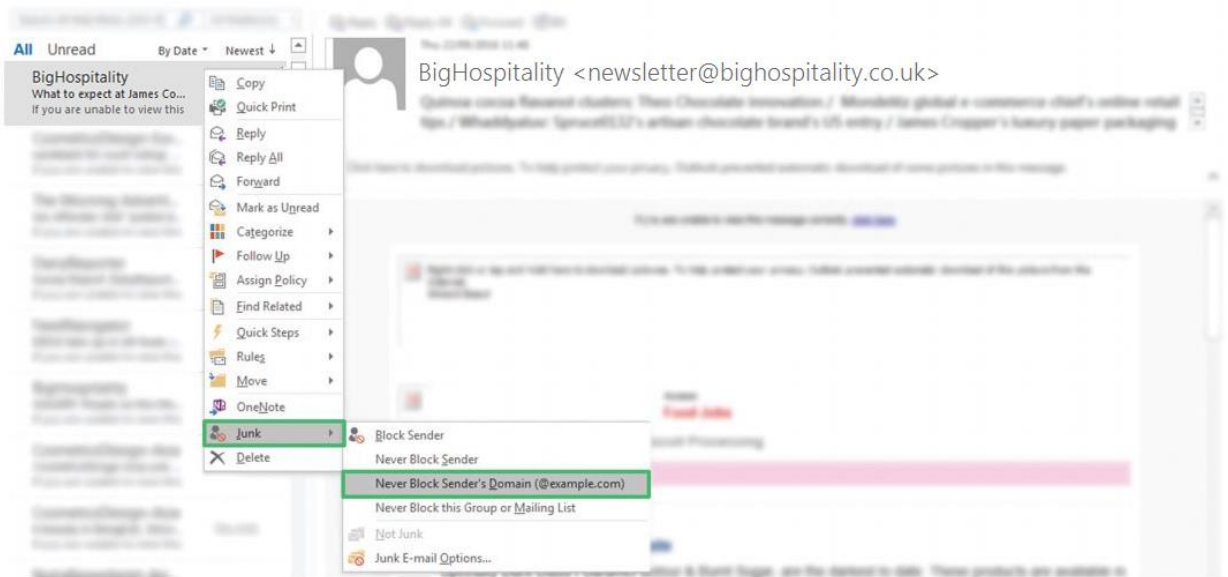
All Unread By Date Newest ↓

BigHospitality
What to expect at James Co...
If you are unable to view this

Copy
Quick Print
Reply
Reply All
Forward
Mark as Unread
Categorize
Follow Up
Assign Policy
Find Related
Quick Steps
Rules
Move
OneNote
Junk
Delete

Block Sender
Never Block Sender
Never Block Sender's Domain (@example.com)
Never Block this Group or Mailing List
Not Junk
Junk E-mail Options...

BigHospitality <newsletter@bighospitality.co.uk>

Food Jobs